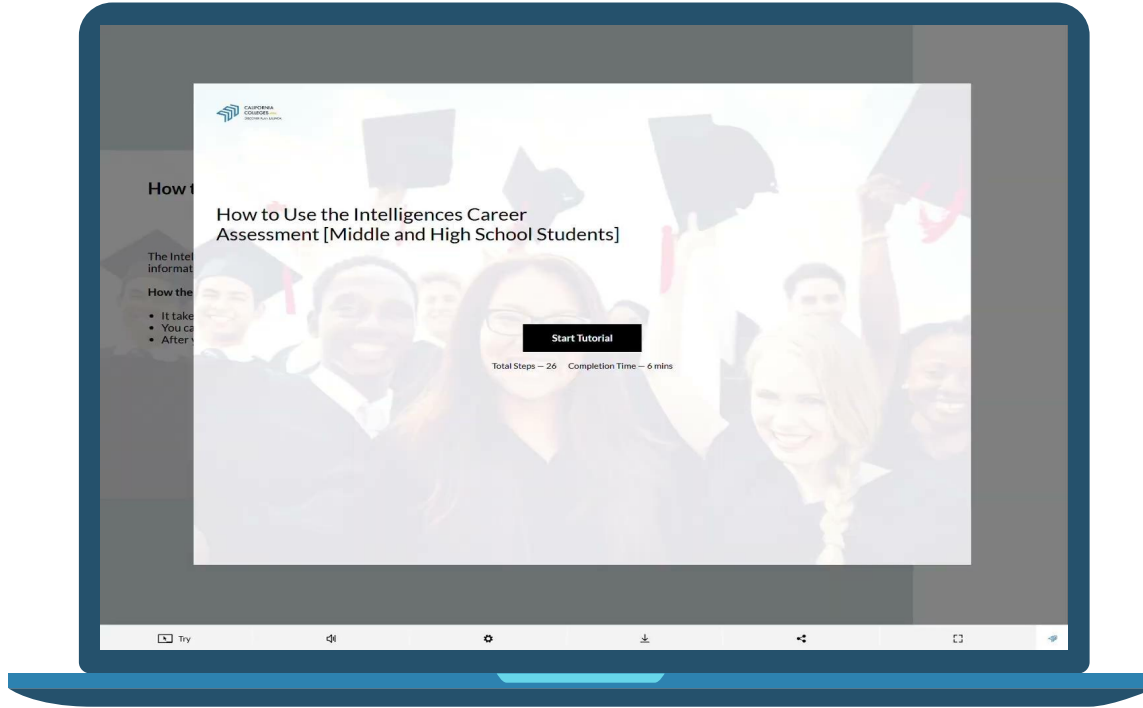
CALIFORNIA COLLEGES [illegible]

How t

The Intel informat

How the

- It take
- You ca
- After y

How to Use the Intelligences Career Assessment [Middle and High School Students]

Start Tutorial

Total Steps — 26 Completion Time — 6 mins

Try